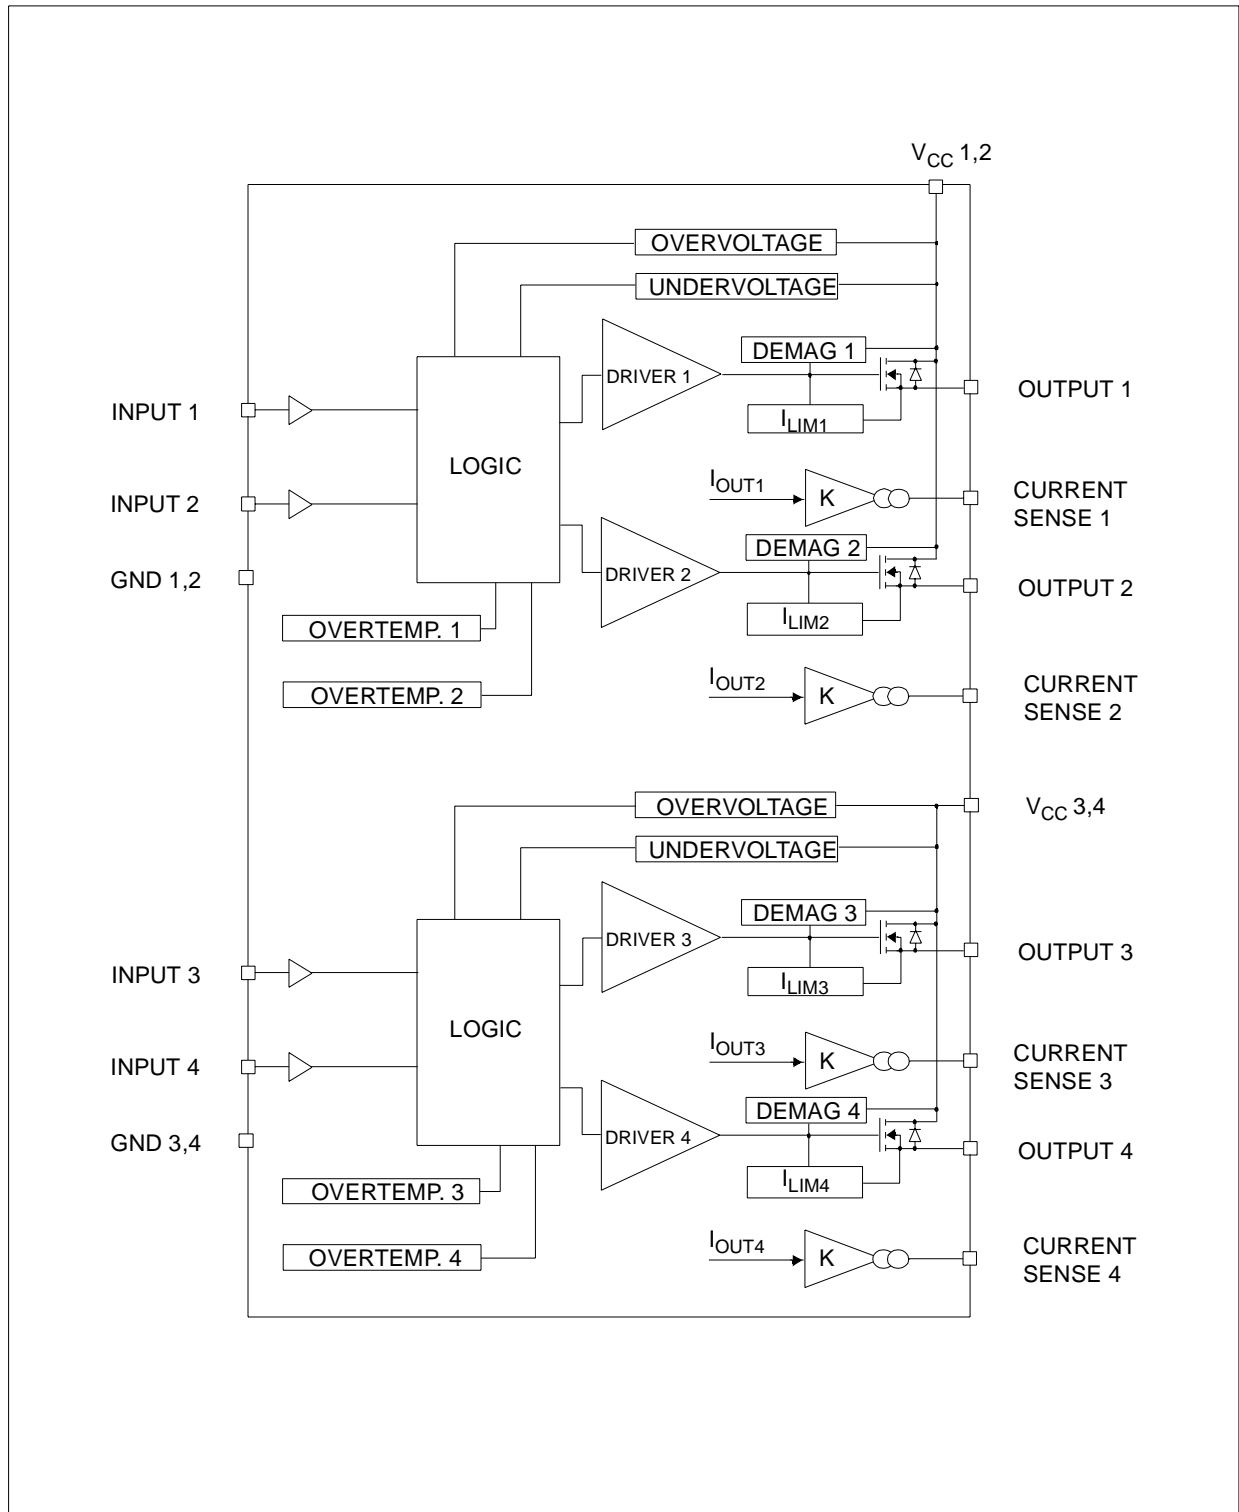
$V_{CC}$ 1,2

OVERVOLTAGE

UNDERVOLTAGE

DEMAG 1

DRIVER 1

OUTPUT 1

INPUT 1

$I_{LIM1}$

LOGIC

$I_{OUT1}$

K

CURRENT SENSE 1

INPUT 2

DEMAG 2

GND 1,2

DRIVER 2

OUTPUT 2

OVERTEMP. 1

$I_{LIM2}$

OVERTEMP. 2

$I_{OUT2}$

K

CURRENT SENSE 2

OVERVOLTAGE

$V_{CC}$ 3,4

UNDERVOLTAGE

DEMAG 3

DRIVER 3

OUTPUT 3

INPUT 3

$I_{LIM3}$

LOGIC

$I_{OUT3}$

K

CURRENT SENSE 3

INPUT 4

DEMAG 4

GND 3,4

DRIVER 4

OUTPUT 4

OVERTEMP. 3

$I_{LIM4}$

OVERTEMP. 4

$I_{OUT4}$

K

CURRENT SENSE 4